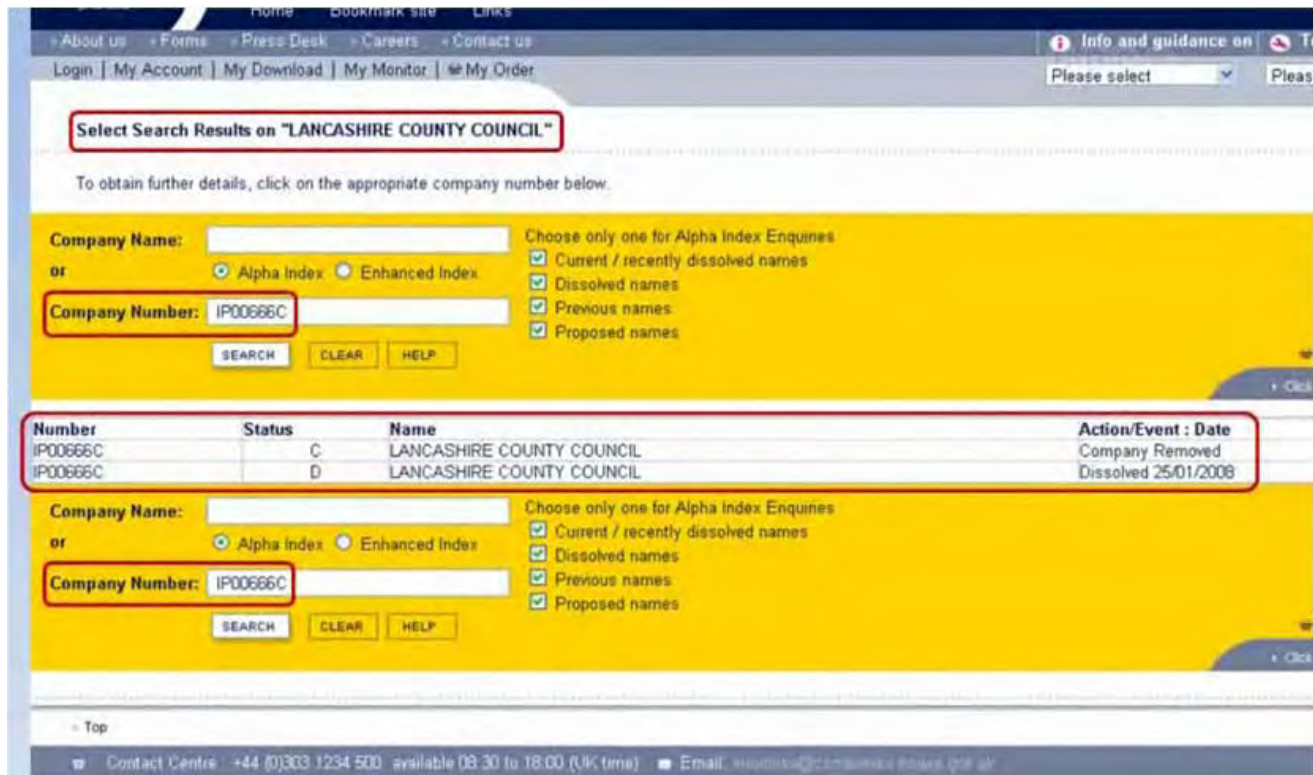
Home Bookmark site Links

› About us › Forms › Press Desk › Careers › Contact us

Info and guidance on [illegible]

Login | My Account | My Download | My Monitor | My Order

Please select

Pleas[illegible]

Select Search Results on "LANCASHIRE COUNTY COUNCIL"

To obtain further details, click on the appropriate company number below.

Company Name:

or

Alpha Index Enhanced Index

Company Number: IP00666C

SEARCH CLEAR HELP

Choose only one for Alpha Index Enquires

Current / recently dissolved names

Dissolved names

Previous names

Proposed names

› Clic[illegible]

| Number | Status | Name | Action/Event : Date |
|---|---|---|---|
| IP00666C | C | LANCASHIRE COUNTY COUNCIL | Company Removed |
| IP00666C | D | LANCASHIRE COUNTY COUNCIL | Dissolved 25/01/2008 |

Company Name:

or

Alpha Index Enhanced Index

Company Number: IP00666C

SEARCH CLEAR HELP

Choose only one for Alpha Index Enquires

Current / recently dissolved names

Dissolved names

Previous names

Proposed names

› Clic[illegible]

› Top

Contact Centre +44 (0)303 1234 500 available 08:30 to 18:00 (UK time) Email: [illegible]